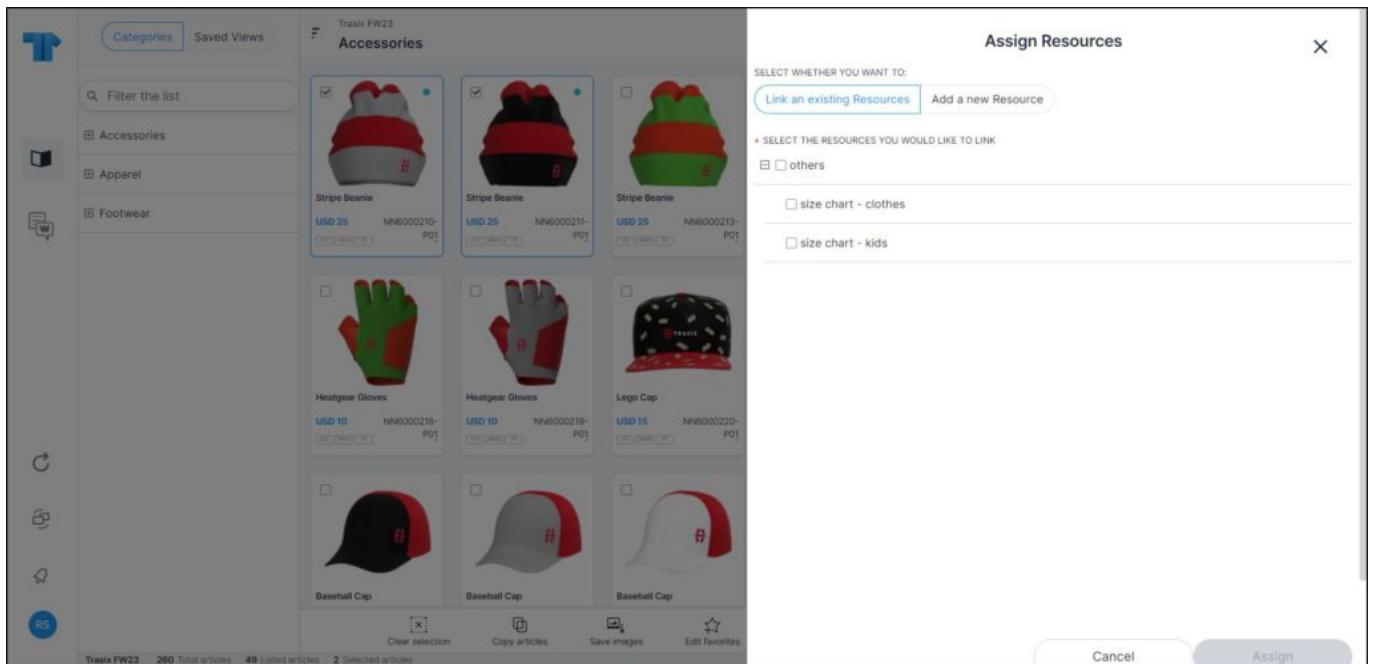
Categories Saved Views

Trasix FW23
Accessories

Filter the list

Accessories
Apparel
Footwear

Stripe Beanie
USD 25 NN6000210-P01

Stripe Beanie
USD 25 NN6000211-P01

Stripe Beanie
USD 25 NN6000213-P01

Heatgear Gloves
USD 10 NN6000218-P01

Heatgear Gloves
USD 10 NN6000219-P01

Lego Cap
USD 15 NN6000220-P01

Baseball Cap

Baseball Cap

Baseball Cap

Clear selection
Copy articles
Save images
Edit favorites

Trasix FW23 260 Total articles 49 Listed articles 2 Selected articles

RS

Assign Resources

SELECT WHETHER YOU WANT TO:

Link an existing Resources
Add a new Resource

* SELECT THE RESOURCES YOU WOULD LIKE TO LINK

others
size chart - clothes
size chart - kids

Cancel
Assign